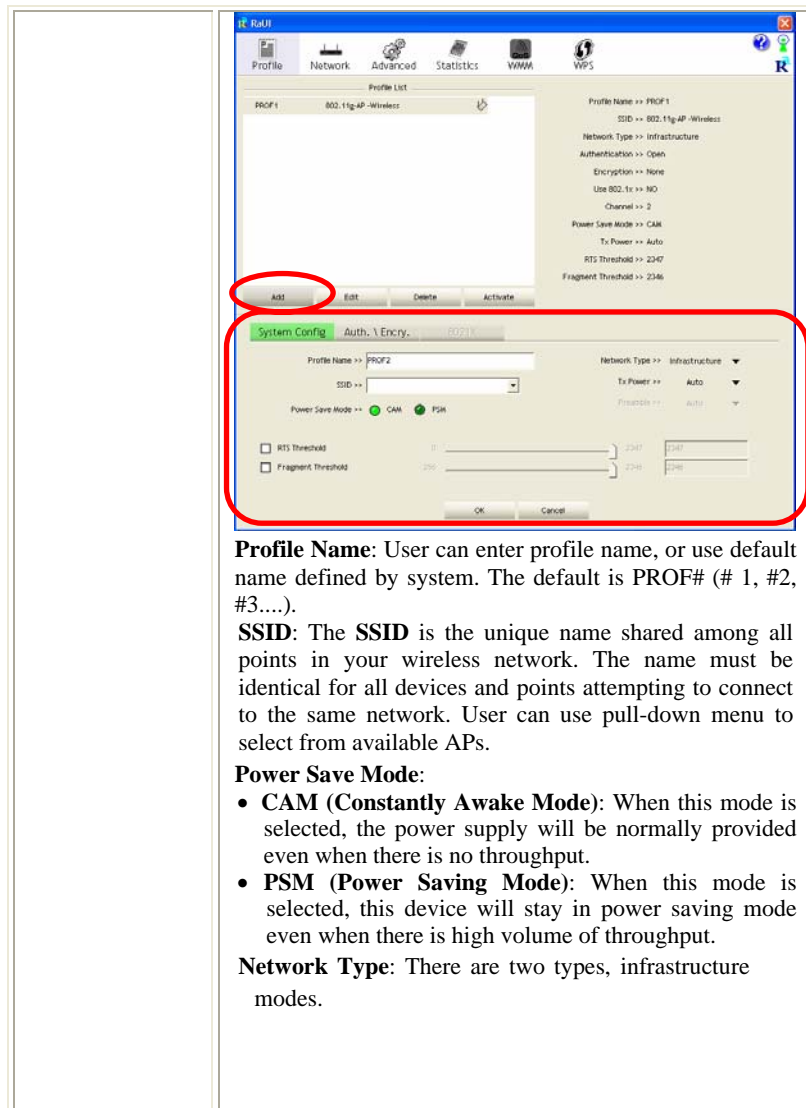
RaUI

Profile Network Advanced Statistics WMM WPS

Profile List

PROF1 802.11g-AP -Wireless

Profile Name >> PROF1
SSID >> 802.11g-AP -Wireless
Network Type >> Infrastructure
Authentication >> Open
Encryption >> None
Use 802.1x >> NO
Channel >> 2
Power Save Mode >> CAM
Tx Power >> Auto
RTS Threshold >> 2347
Fragment Threshold >> 2346

Add Edit Delete Activate

System Config Auth. \ Encry. 802.1X

Profile Name >> PROF2
SSID >>
Power Save Mode >> CAM PSM
Network Type >> Infrastructure
Tx Power >> Auto
Preamble >> Auto

RTS Threshold 0 2347 2347
Fragment Threshold 256 2346 2346

OK Cancel

**Profile Name**: User can enter profile name, or use default name defined by system. The default is PROF# (# 1, #2, #3....).

**SSID**: The **SSID** is the unique name shared among all points in your wireless network. The name must be identical for all devices and points attempting to connect to the same network. User can use pull-down menu to select from available APs.

**Power Save Mode**:

- **CAM (Constantly Awake Mode)**: When this mode is selected, the power supply will be normally provided even when there is no throughput.
- **PSM (Power Saving Mode)**: When this mode is selected, this device will stay in power saving mode even when there is high volume of throughput.

**Network Type**: There are two types, infrastructure modes.